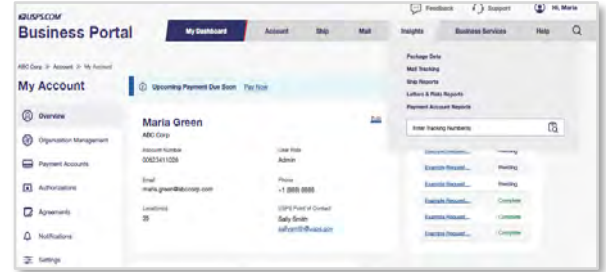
USPS.COM

Business Portal

Feedback Support Hi, Maria

My Dashboard Account Ship Mail Insights Business Services Help

ABC Corp > Account > My Account

My Account

Overview

Organization Management

Payment Accounts

Authorizations

Agreements

Notifications

Settings

Upcoming Payment Due Soon Pay Now

Maria Green

ABC Corp

Edit

Account Number
00623411026

User Role
Admin

Email
maria.green@abccorp.com

Phone
+1 (888) 8888

Locations
35

USPS Point of Contact
Sally Smith
sallysmith@usps.gov

Package Data
Mail Tracking
Ship Reports
Letters & Flats Reports
Payment Account Reports

Enter Tracking Numbers

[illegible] Pending
Exercise Request... Pending
Exercise Request... Pending
Exercise Request... Complete
Exercise Request... Complete
Exercise Request... Complete
Exercise Request... Complete